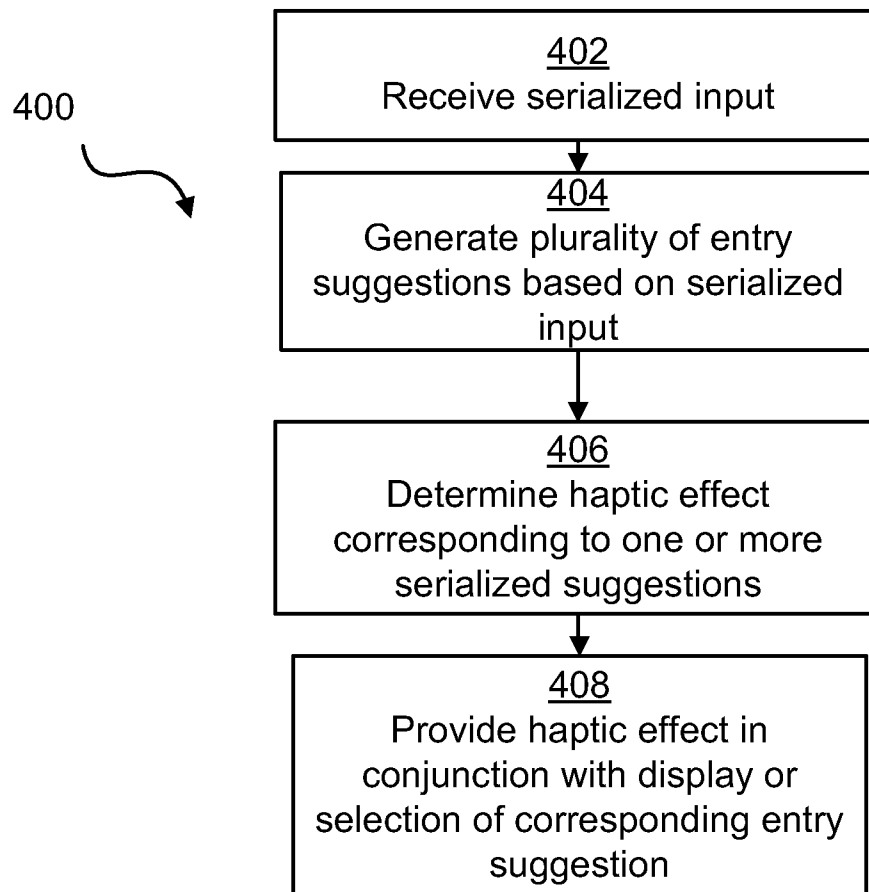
400

402
Receive serialized input

404
Generate plurality of entry suggestions based on serialized input

406
Determine haptic effect corresponding to one or more serialized suggestions

408
Provide haptic effect in conjunction with display or selection of corresponding entry suggestion